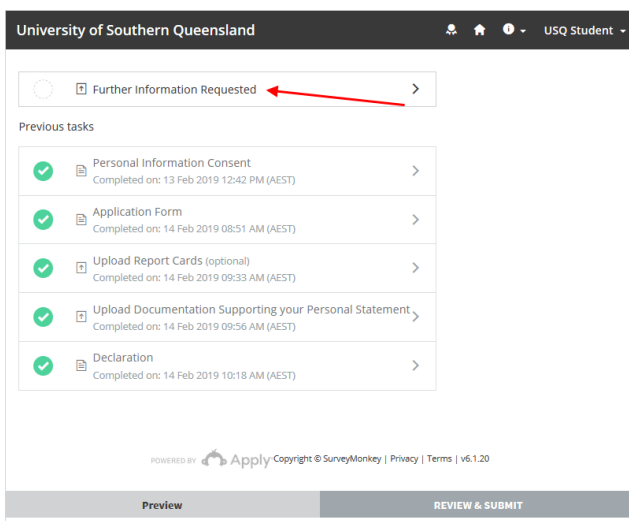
University of Southern Queensland

USQ Student

Further Information Requested

Previous tasks

Personal Information Consent
Completed on: 13 Feb 2019 12:42 PM (AEST)

Application Form
Completed on: 14 Feb 2019 08:51 AM (AEST)

Upload Report Cards (optional)
Completed on: 14 Feb 2019 09:33 AM (AEST)

Upload Documentation Supporting your Personal Statement
Completed on: 14 Feb 2019 09:56 AM (AEST)

Declaration
Completed on: 14 Feb 2019 10:18 AM (AEST)

POWERED BY Apply Copyright © SurveyMonkey | Privacy | Terms | v6.1.20

Preview

REVIEW & SUBMIT